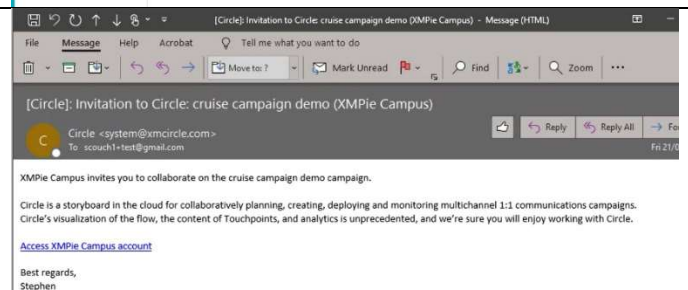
[Circle]: Invitation to Circle: cruise campaign demo (XMPie Campus) - Message (HTML)

File Message Help Acrobat Tell me what you want to do

Move to: ? Mark Unread Find Zoom ...

[Circle]: Invitation to Circle: cruise campaign demo (XMPie Campus)

C Circle <system@xmcircle.com>
To scouch1+test@gmail.com

Reply Reply All Fo

Fri 21/0

XMPie Campus invites you to collaborate on the cruise campaign demo campaign.

Circle is a storyboard in the cloud for collaboratively planning, creating, deploying and monitoring multichannel 1:1 communications campaigns. Circle's visualization of the flow, the content of Touchpoints, and analytics is unprecedented, and we're sure you will enjoy working with Circle.

Access XMPie Campus account

Best regards,
Stephen